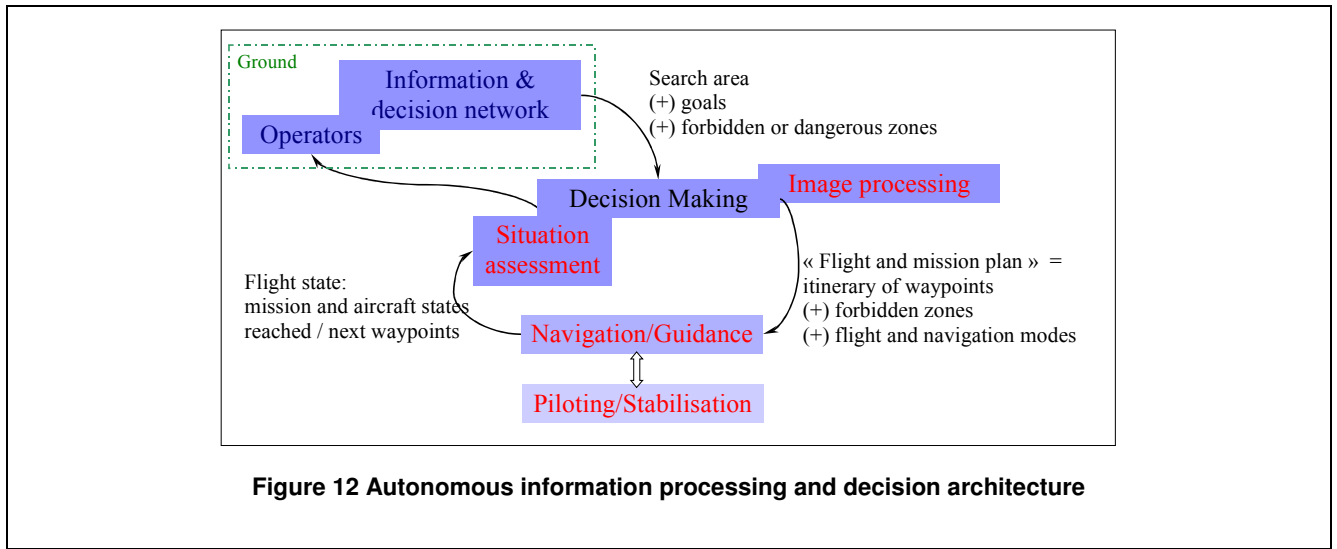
Ground

Information & decision network

Operators

Search area
(+) goals
(+) forbidden or dangerous zones

Decision Making

Image processing

Situation assessment

« Flight and mission plan » = itinerary of waypoints
(+) forbidden zones
(+) flight and navigation modes

Flight state:
mission and aircraft states reached / next waypoints

Navigation/Guidance

Piloting/Stabilisation

Figure 12 Autonomous information processing and decision architecture